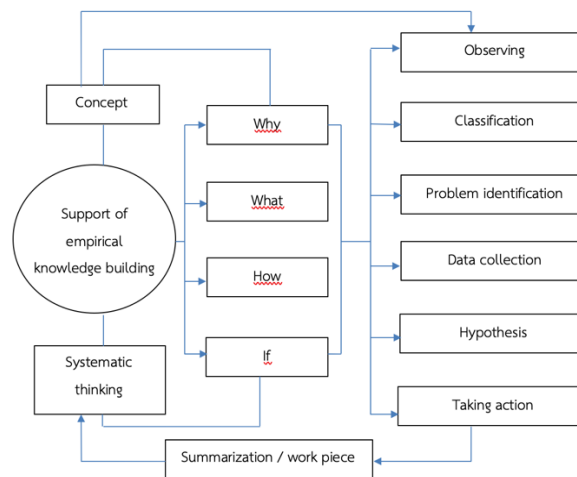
Concept

Support of empirical knowledge building

Systematic thinking

Why

What

How

If

Observing

Classification

Problem identification

Data collection

Hypothesis

Taking action

Summarization / work piece